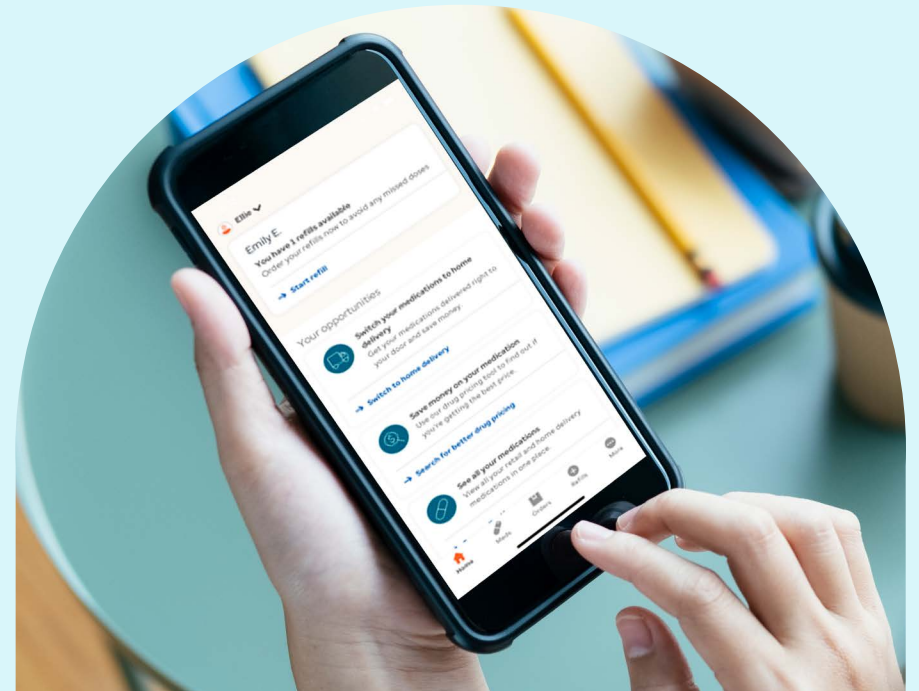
Ellie

Emily E.
You have 1 refills available
Order your refills now to avoid any missed doses

→ Start refill

Your opportunities

Switch your medications to home delivery
Get your medications delivered right to your door and save money.

→ Switch to home delivery

Save money on your medication
Use our drug pricing tool to find out if you're getting the best price.

→ Search for better drug pricing

See all your medications
View all your retail and home delivery medications in one place.

Home
Meds
Orders
Refills
More